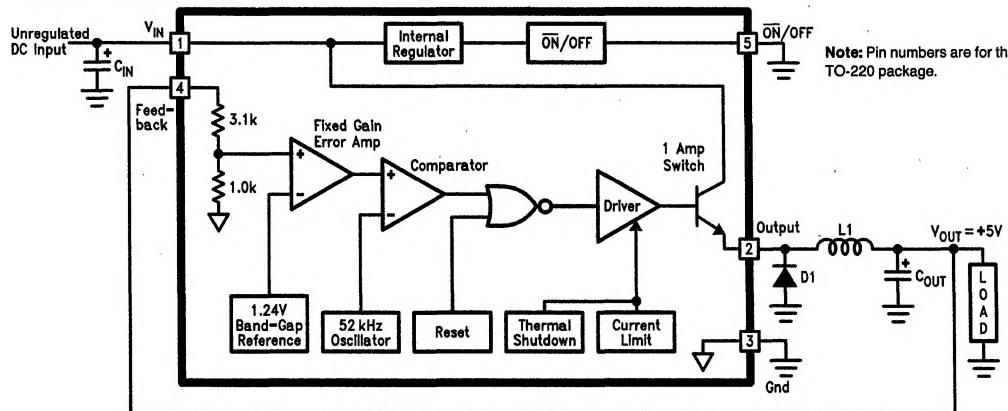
Unregulated DC Input

$V_{IN}$

1

$C_{IN}$

4

Feedback

Internal Regulator

$\overline{ON}$/OFF

5

$\overline{ON}$/OFF

Note: Pin numbers are for th TO-220 package.

3.1k

1.0k

Fixed Gain Error Amp

Comparator

1 Amp Switch

Driver

Output

2

L1

$V_{OUT}$ = +5V

D1

$C_{OUT}$

L O A D

1.24V Band-Gap Reference

52 kHz Oscillator

Reset

Thermal Shutdown

Current Limit

3

Gnd